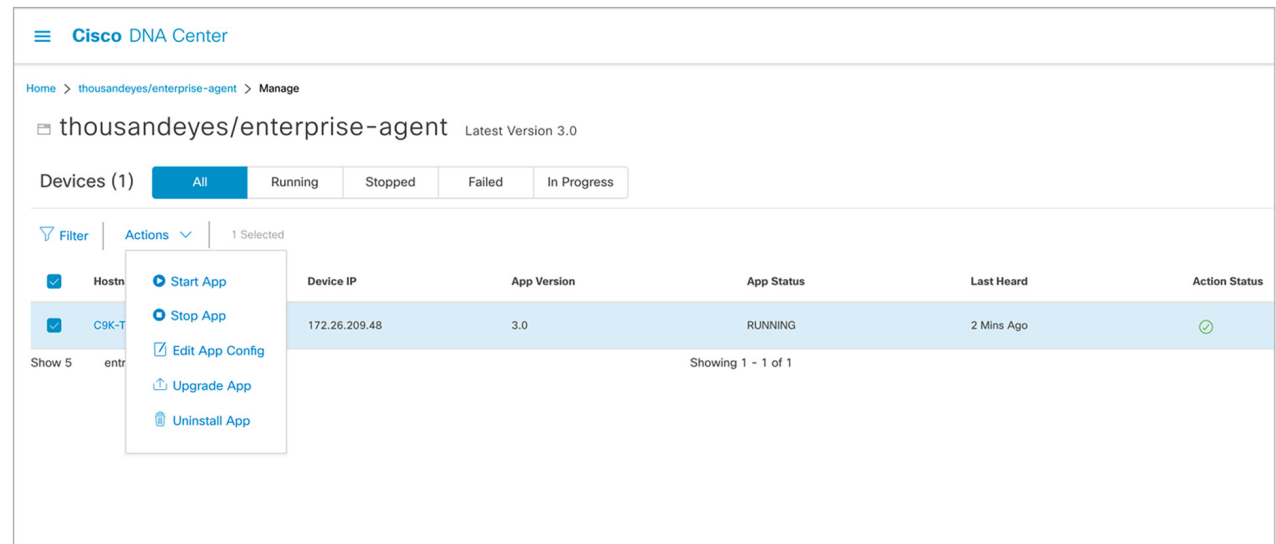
Cisco DNA Center

Home > thousandeyes/enterprise-agent > Manage

thousandeyes/enterprise-agent Latest Version 3.0

Devices (1)

| All | Running | Stopped | Failed | In Progress |
|---|---|---|---|---|

Filter Actions 1 Selected

Start App
Stop App
Edit App Config
Upgrade App
Uninstall App

| Hostn | Device IP | App Version | App Status | Last Heard | Action Status |
|---|---|---|---|---|---|
| C9K-T | 172.26.209.48 | 3.0 | RUNNING | 2 Mins Ago | |

Show 5 entr

Showing 1 - 1 of 1